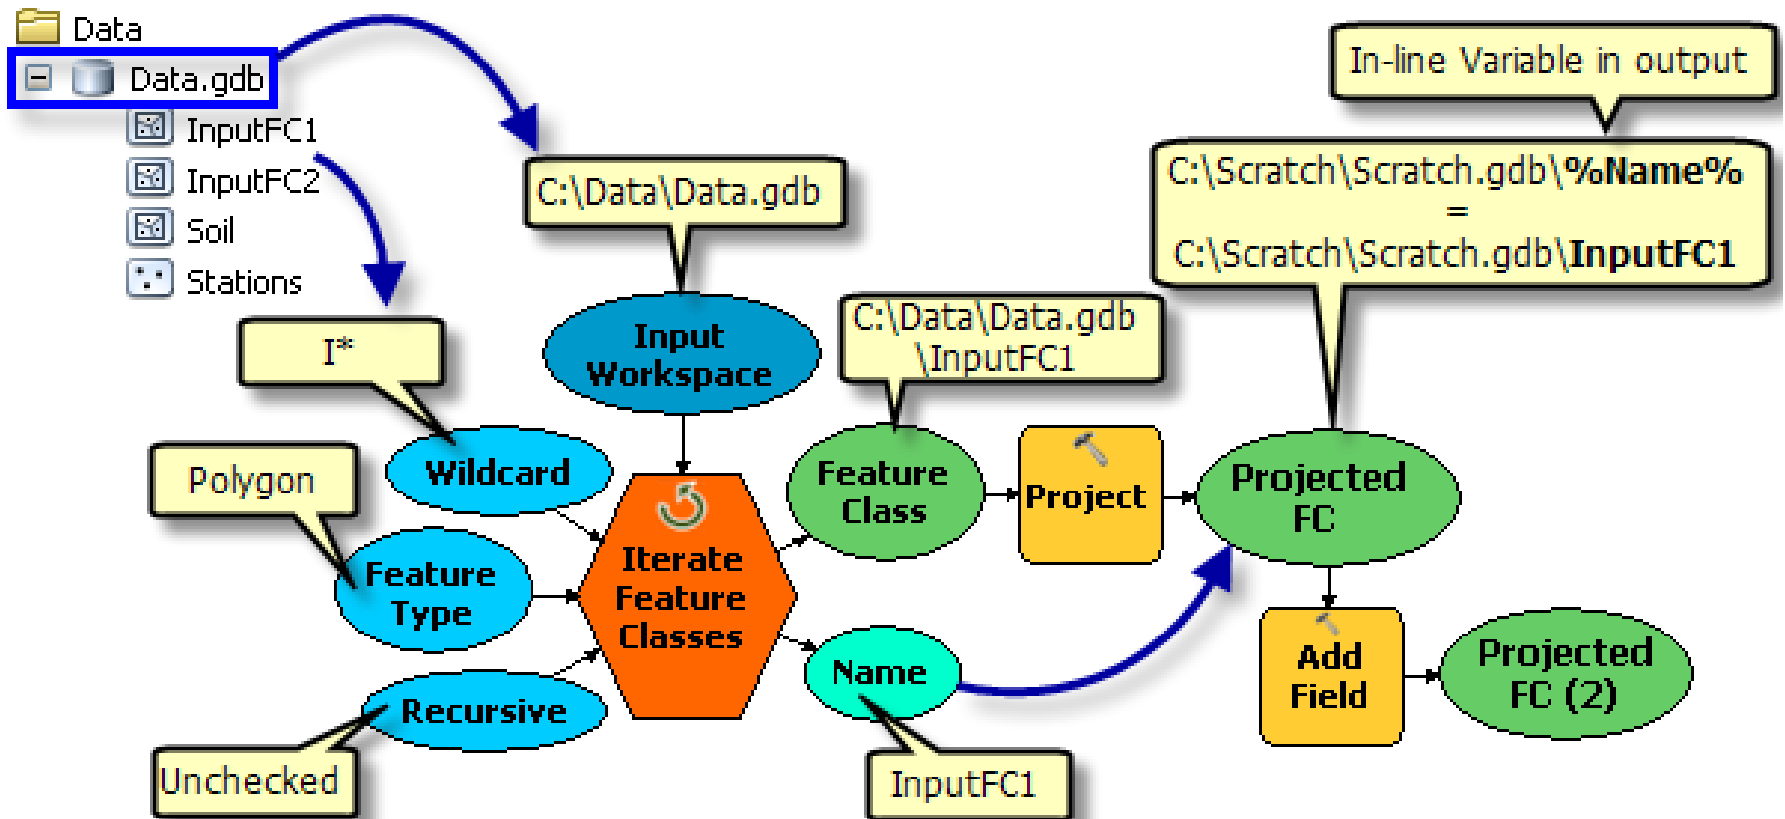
Data
Data.gdb
InputFC1
InputFC2
Soil
Stations

In-line Variable in output

C:\Data\Data.gdb

C:\Scratch\Scratch.gdb\%Name%
=
C:\Scratch\Scratch.gdb\InputFC1

I*

Input Workspace

C:\Data\Data.gdb \InputFC1

Polygon

Wildcard

Feature Class

Project

Projected FC

Feature Type

Iterate Feature Classes

Recursive

Name

Add Field

Projected FC (2)

Unchecked

InputFC1